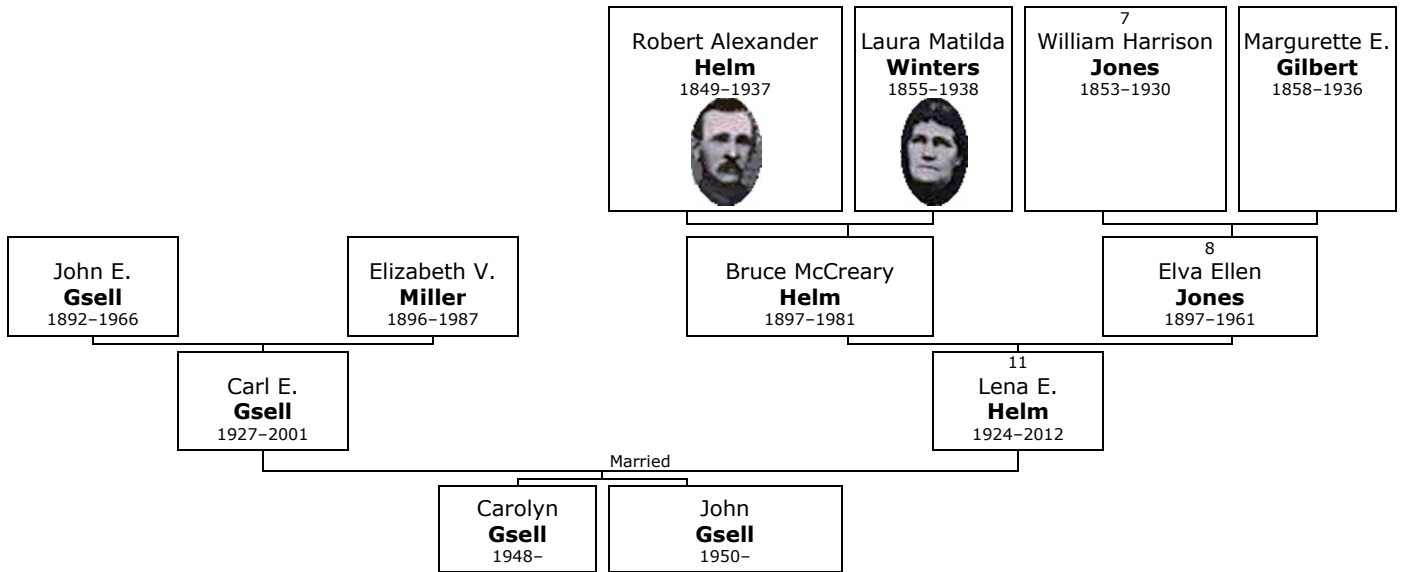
Robert Alexander
**Helm**
1849–1937

Laura Matilda
**Winters**
1855–1938

7
William Harrison
**Jones**
1853–1930

Margurette E.
**Gilbert**
1858–1936

John E.
**Gsell**
1892–1966

Elizabeth V.
**Miller**
1896–1987

Bruce McCreary
**Helm**
1897–1981

8
Elva Ellen
**Jones**
1897–1961

Carl E.
**Gsell**
1927–2001

11
Lena E.
**Helm**
1924–2012

Married

Carolyn
**Gsell**
1948–

John
**Gsell**
1950–